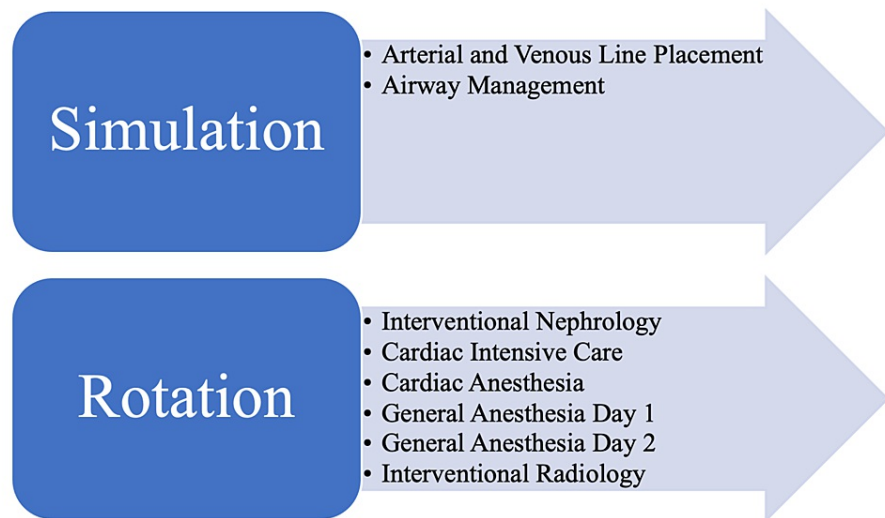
Simulation

- Arterial and Venous Line Placement
- Airway Management

Rotation

- Interventional Nephrology
- Cardiac Intensive Care
- Cardiac Anesthesia
- General Anesthesia Day 1
- General Anesthesia Day 2
- Interventional Radiology